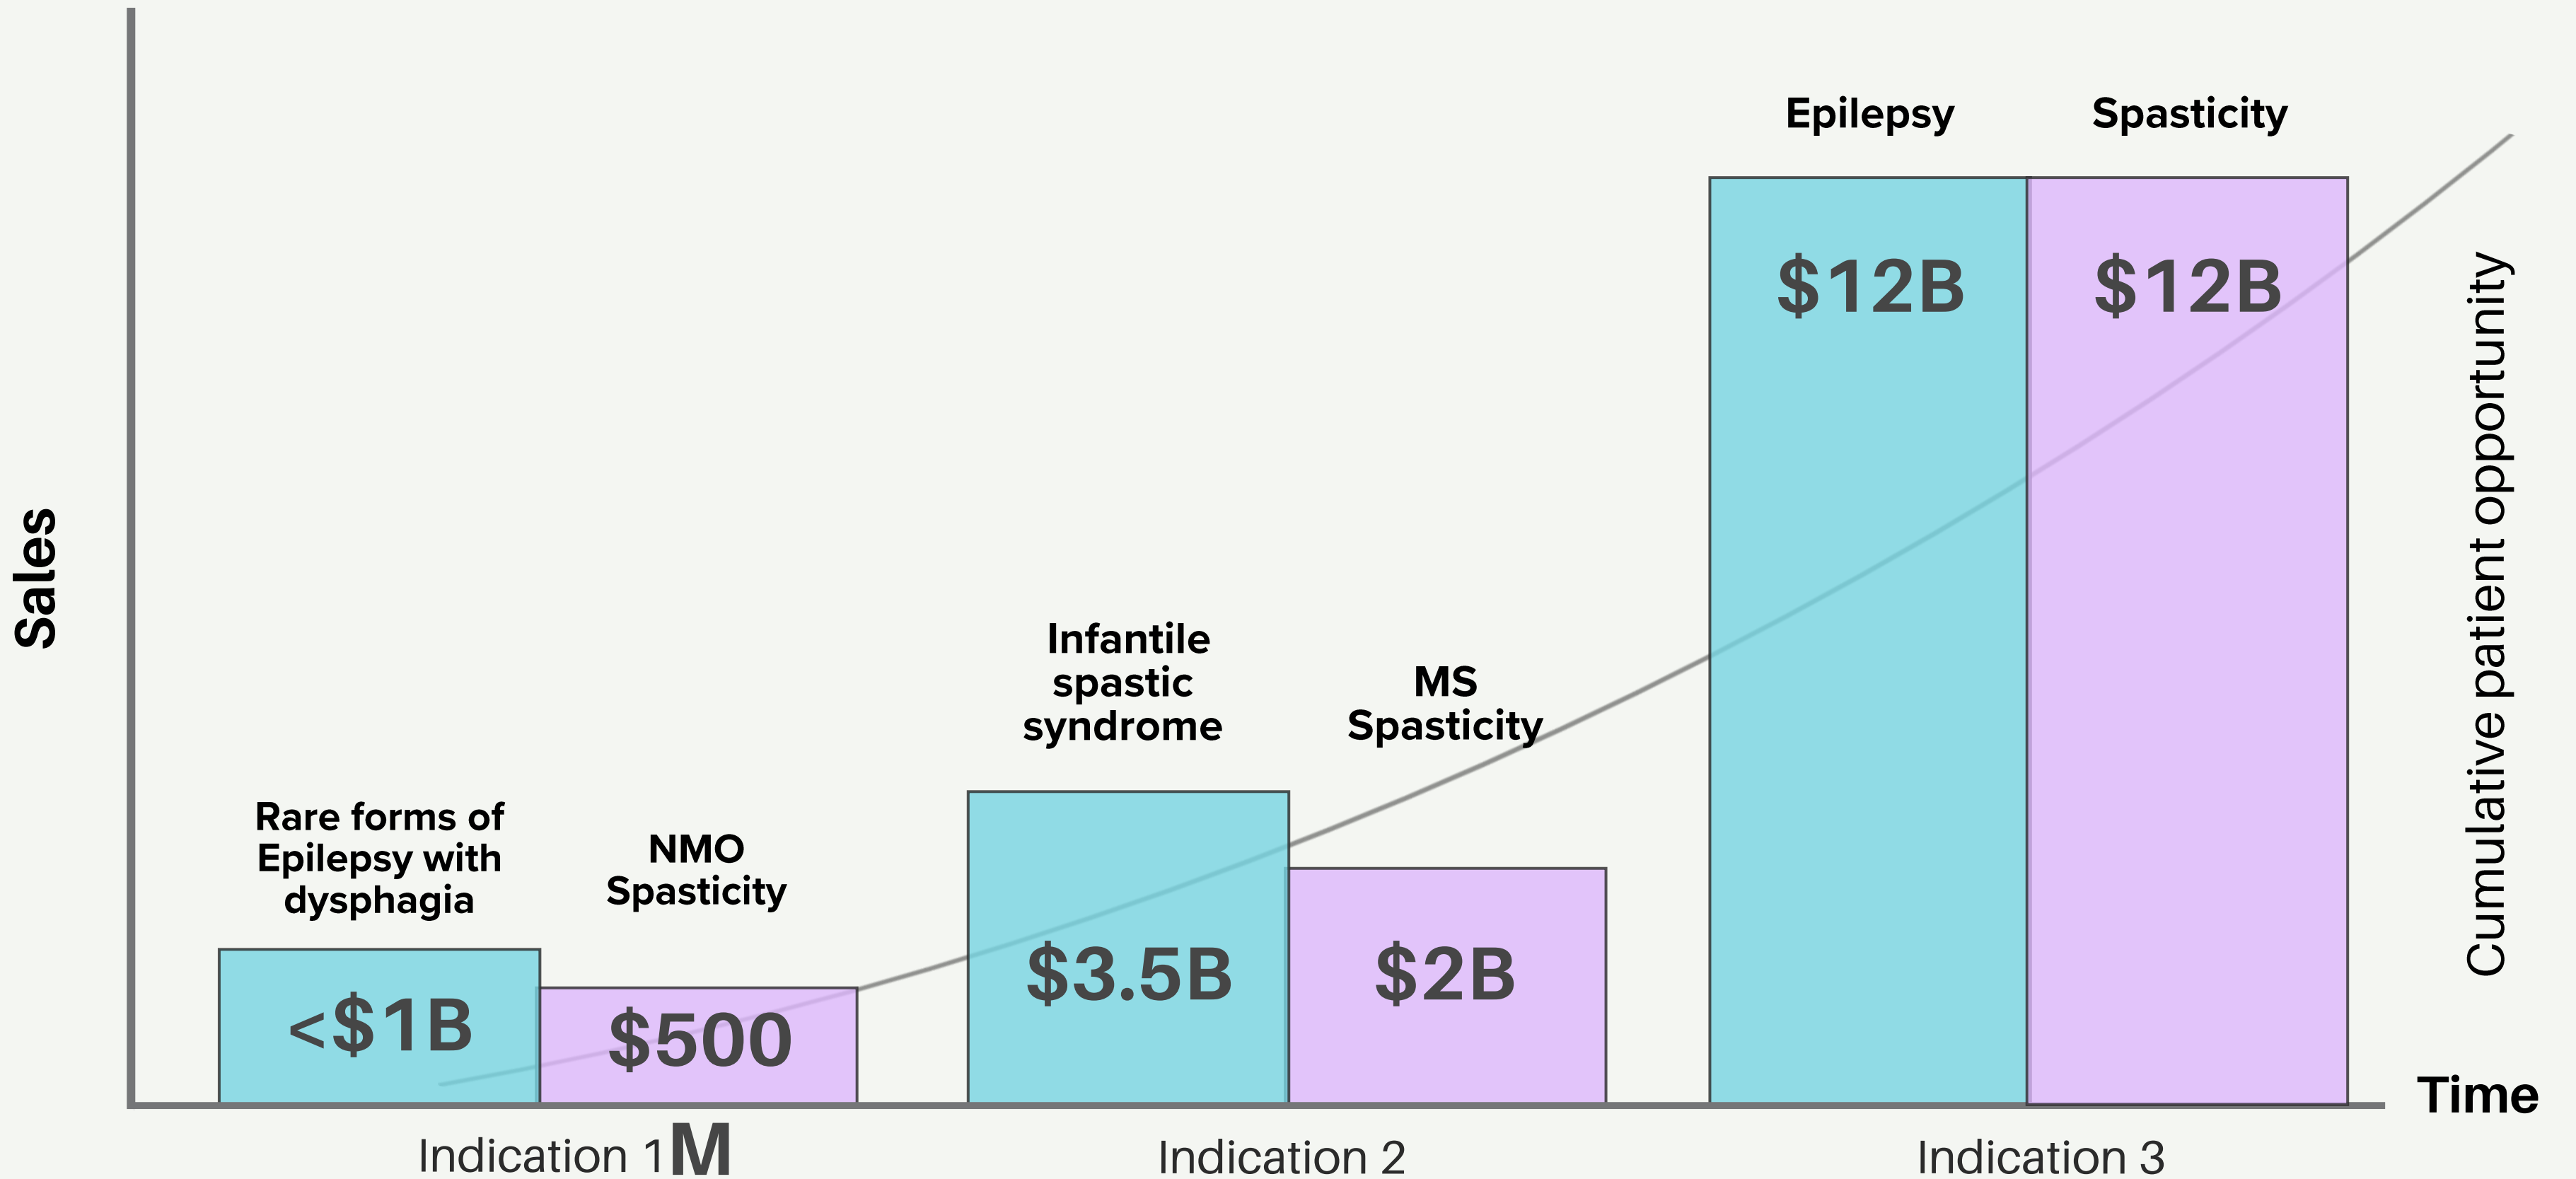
Sales

Rare forms of Epilepsy with dysphagia

<$1B

NMO Spasticity

$500

Infantile spastic syndrome

$3.5B

MS Spasticity

$2B

Epilepsy

$12B

Spasticity

$12B

Cumulative patient opportunity

Time

Indication 1M

Indication 2

Indication 3